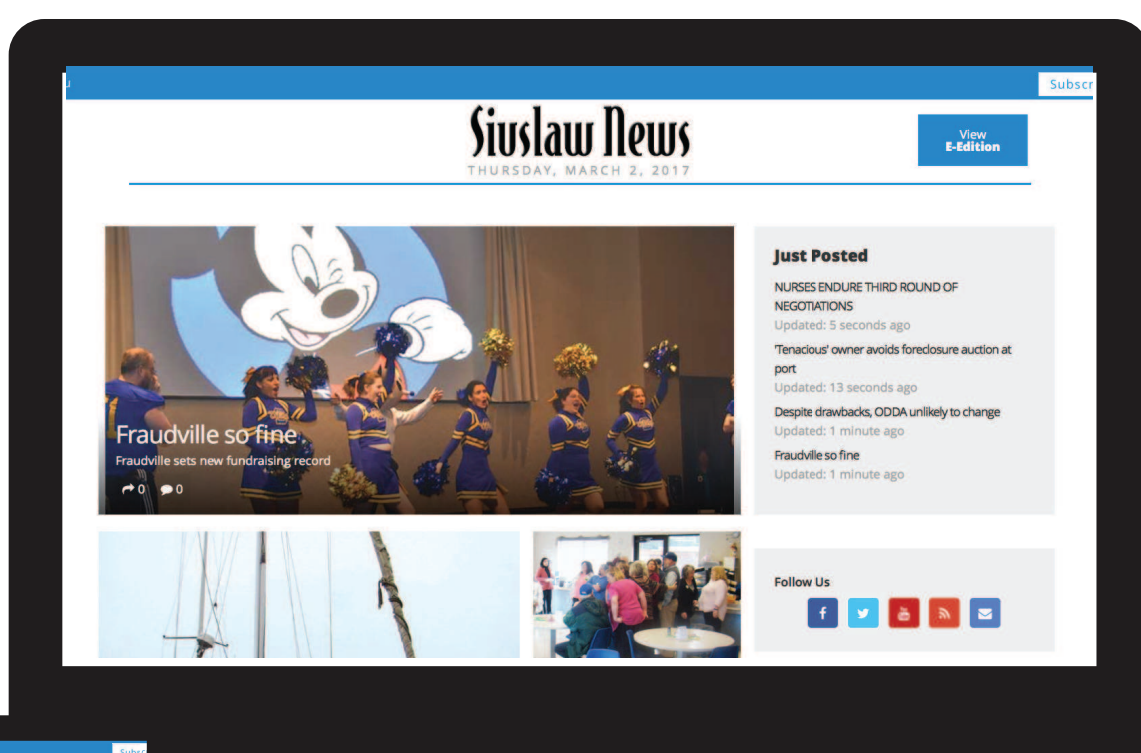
Subscr

Siuslaw News
THURSDAY, MARCH 2, 2017

View
E-Edition

Fraudville so fine
Fraudville sets new fundraising record
0 0

Just Posted
NURSES ENDURE THIRD ROUND OF NEGOTIATIONS
Updated: 5 seconds ago
'Tenacious' owner avoids foreclosure auction at port
Updated: 13 seconds ago
Despite drawbacks, ODDA unlikely to change
Updated: 1 minute ago
Fraudville so fine
Updated: 1 minute ago

Follow Us

Subsc